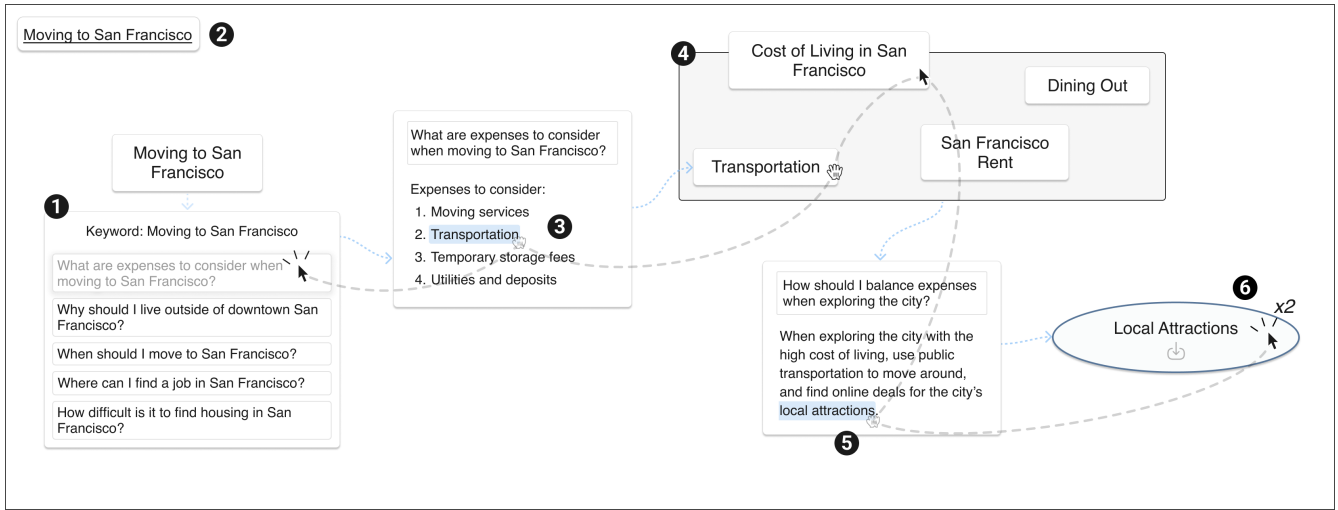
Moving to San Francisco 2

Moving to San Francisco

1

Keyword: Moving to San Francisco

What are expenses to consider when moving to San Francisco?

Why should I live outside of downtown San Francisco?

When should I move to San Francisco?

Where can I find a job in San Francisco?

How difficult is it to find housing in San Francisco?

What are expenses to consider when moving to San Francisco?

Expenses to consider:
1. Moving services
2. Transportation
3. Temporary storage fees
4. Utilities and deposits

3

4

Cost of Living in San Francisco

Dining Out

Transportation

San Francisco Rent

How should I balance expenses when exploring the city?

When exploring the city with the high cost of living, use public transportation to move around, and find online deals for the city's local attractions.

5

6

x2

Local Attractions